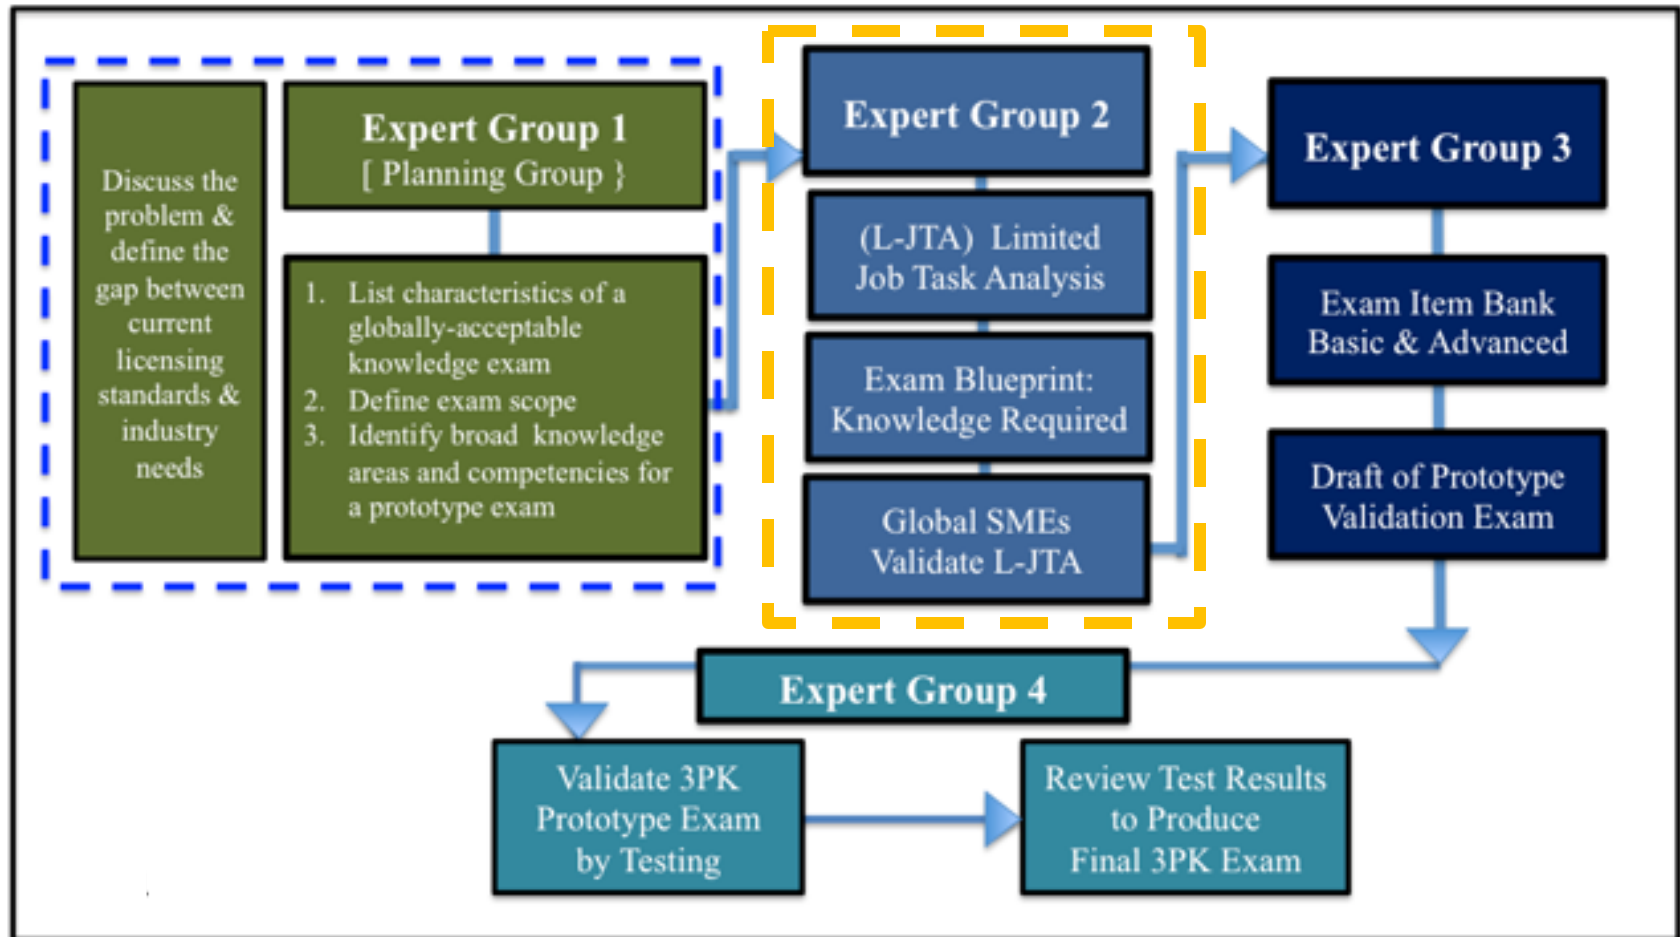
Discuss the problem & define the gap between current licensing standards & industry needs

Expert Group 1
[ Planning Group }

1. List characteristics of a globally-acceptable knowledge exam
2. Define exam scope
3. Identify broad knowledge areas and competencies for a prototype exam

Expert Group 2

(L-JTA) Limited Job Task Analysis

Exam Blueprint: Knowledge Required

Global SMEs Validate L-JTA

Expert Group 3

Exam Item Bank Basic & Advanced

Draft of Prototype Validation Exam

Expert Group 4

Validate 3PK Prototype Exam by Testing

Review Test Results to Produce Final 3PK Exam